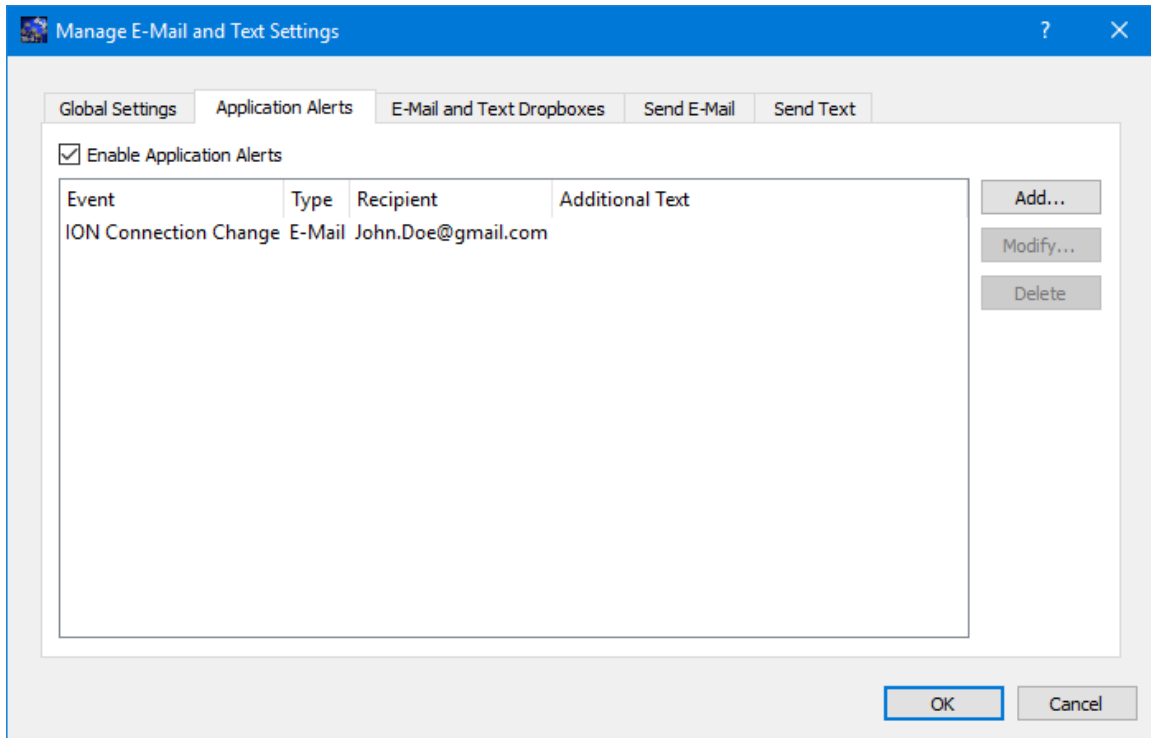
Manage E-Mail and Text Settings

?

X

Global Settings

Application Alerts

E-Mail and Text Dropboxes

Send E-Mail

Send Text

☑ Enable Application Alerts

| Event | Type | Recipient | Additional Text |
|---|---|---|---|
| ION Connection Change | E-Mail | John.Doe@gmail.com | |

Add...

Modify...

Delete

OK

Cancel